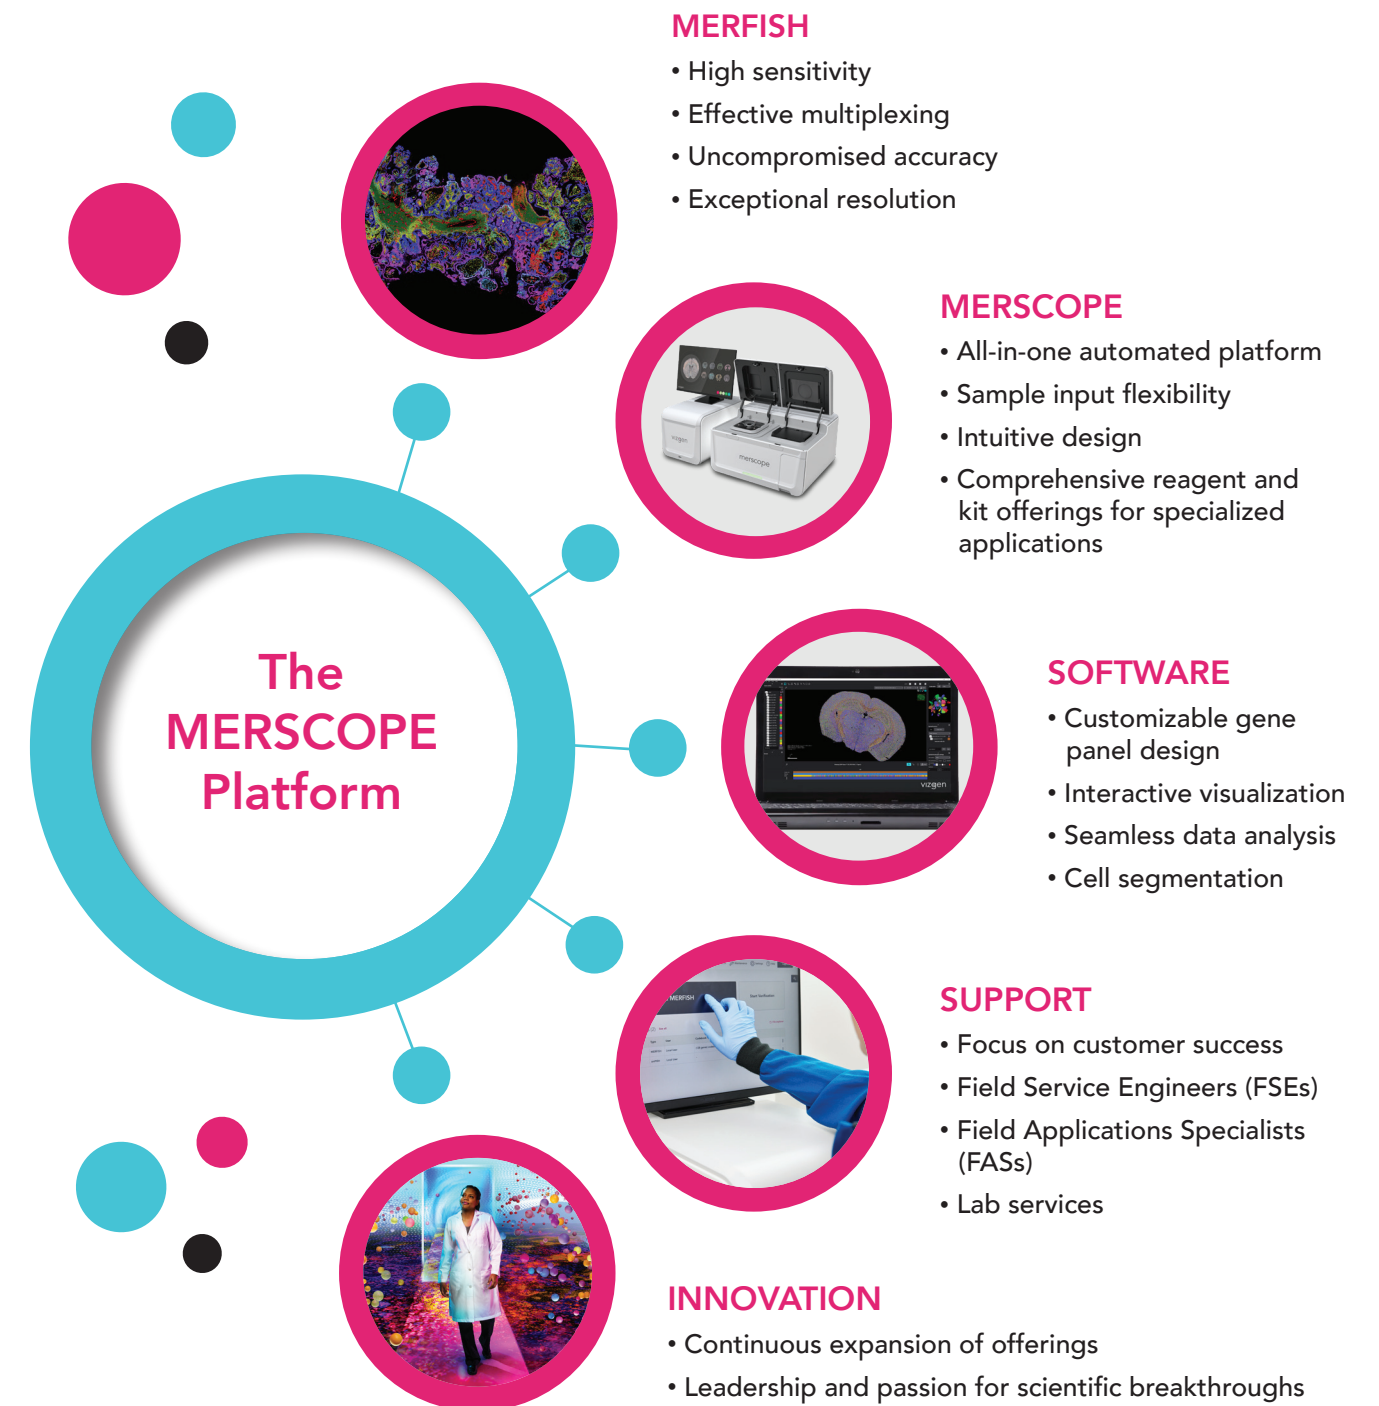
The MERSCOPE Platform

MERFISH
• High sensitivity
• Effective multiplexing
• Uncompromised accuracy
• Exceptional resolution

vizgen
merscope

MERSCOPE
• All-in-one automated platform
• Sample input flexibility
• Intuitive design
• Comprehensive reagent and kit offerings for specialized applications

vizgen

SOFTWARE
• Customizable gene panel design
• Interactive visualization
• Seamless data analysis
• Cell segmentation

MERFISH

SUPPORT
• Focus on customer success
• Field Service Engineers (FSEs)
• Field Applications Specialists (FASs)
• Lab services

INNOVATION
• Continuous expansion of offerings
• Leadership and passion for scientific breakthroughs